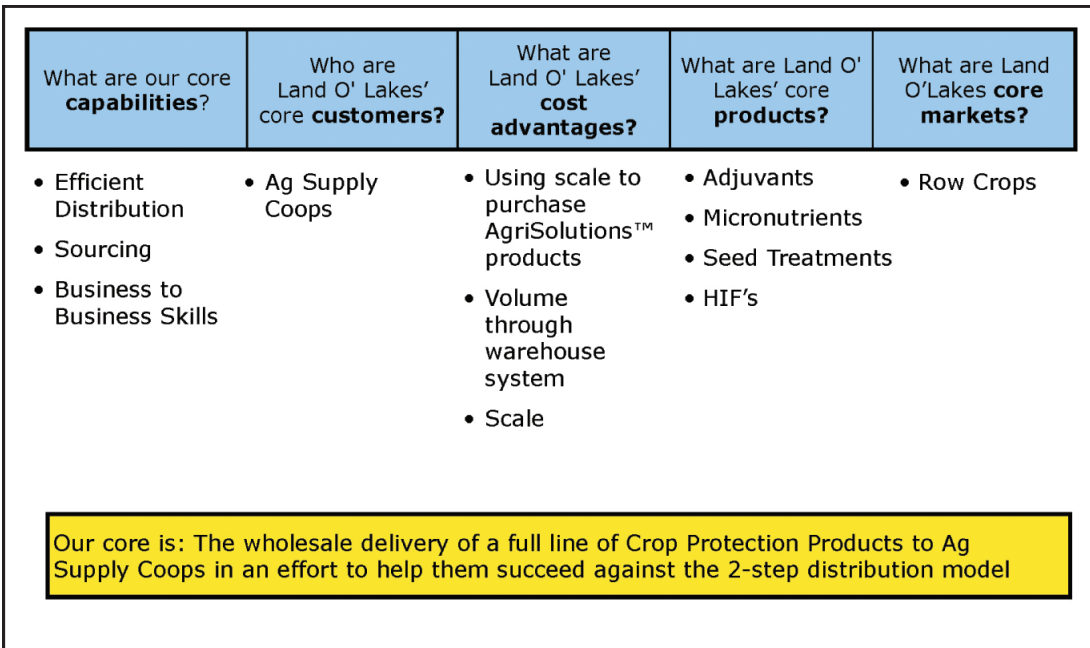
| What are our core **capabilities**? | Who are Land O' Lakes' core **customers?** | What are Land O' Lakes' **cost advantages?** | What are Land O' Lakes' core **products?** | What are Land O'Lakes **core markets?** |
|---|---|---|---|---|
| • Efficient Distribution<br>• Sourcing<br>• Business to Business Skills | • Ag Supply Coops | • Using scale to purchase AgriSolutions™ products<br>• Volume through warehouse system<br>• Scale | • Adjuvants<br>• Micronutrients<br>• Seed Treatments<br>• HIF's | • Row Crops |

Our core is: The wholesale delivery of a full line of Crop Protection Products to Ag Supply Coops in an effort to help them succeed against the 2-step distribution model